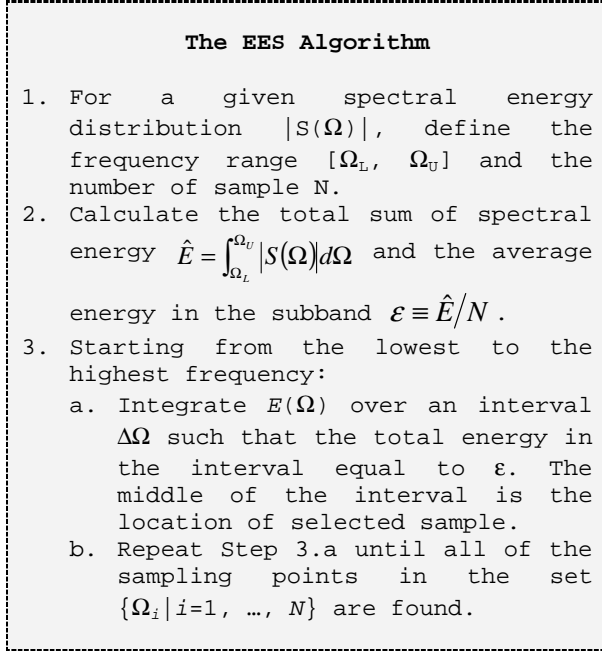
The EES Algorithm

1. For a given spectral energy distribution $|S(\Omega)|$, define the frequency range $[\Omega_L, \Omega_U]$ and the number of sample N.
2. Calculate the total sum of spectral energy $\hat{E} = \int_{\Omega_L}^{\Omega_U} |S(\Omega)| d\Omega$ and the average energy in the subband $\varepsilon \equiv \hat{E}/N$.
3. Starting from the lowest to the highest frequency:
a. Integrate $E(\Omega)$ over an interval $\Delta\Omega$ such that the total energy in the interval equal to $\varepsilon$. The middle of the interval is the location of selected sample.
b. Repeat Step 3.a until all of the sampling points in the set $\{\Omega_i | i=1, \ldots, N\}$ are found.